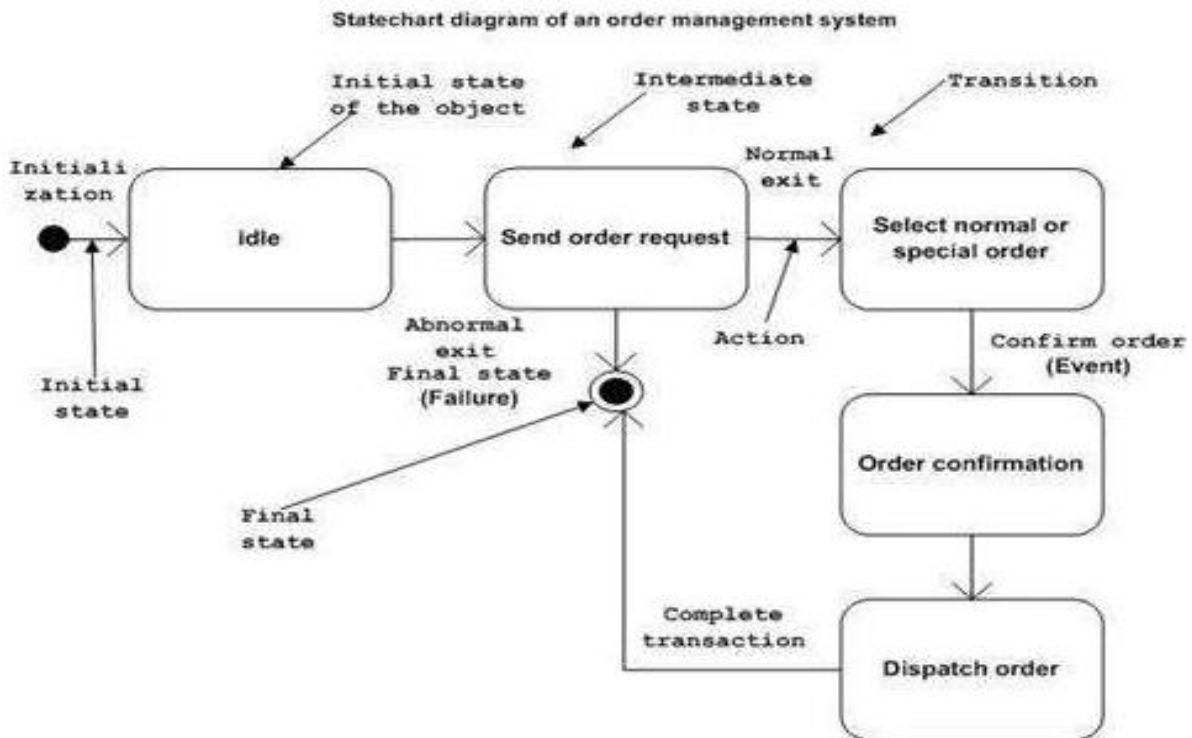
Statechart diagram of an order management system

Initial state of the object

Intermediate state

Transition

Initialization

Idle

Send order request

Normal exit

Select normal or special order

Abnormal exit
Final state
(Failure)

Action

Confirm order
(Event)

Initial state

Order confirmation

Final state

Complete transaction

Dispatch order